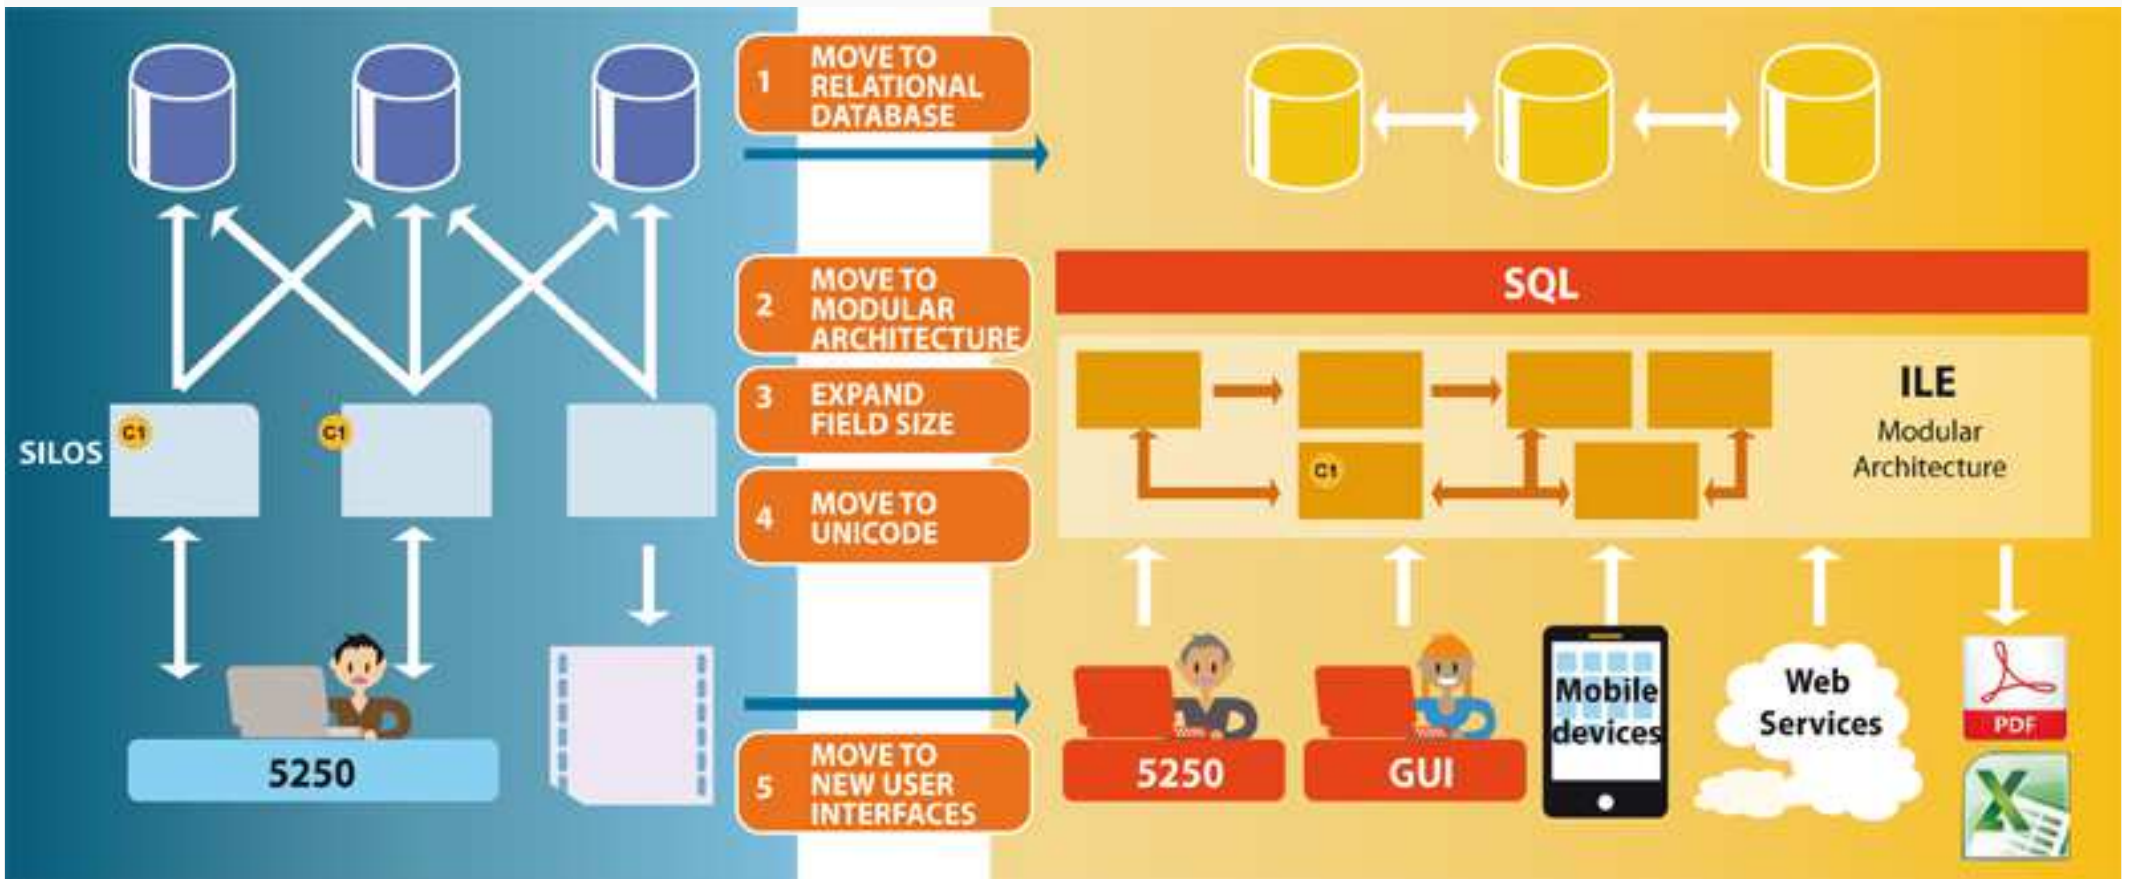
SILOS
C1
C1
5250

1 MOVE TO RELATIONAL DATABASE
2 MOVE TO MODULAR ARCHITECTURE
3 EXPAND FIELD SIZE
4 MOVE TO UNICODE
5 MOVE TO NEW USER INTERFACES

SQL
ILE
Modular Architecture
C1
5250
GUI
Mobile devices
Web Services
PDF